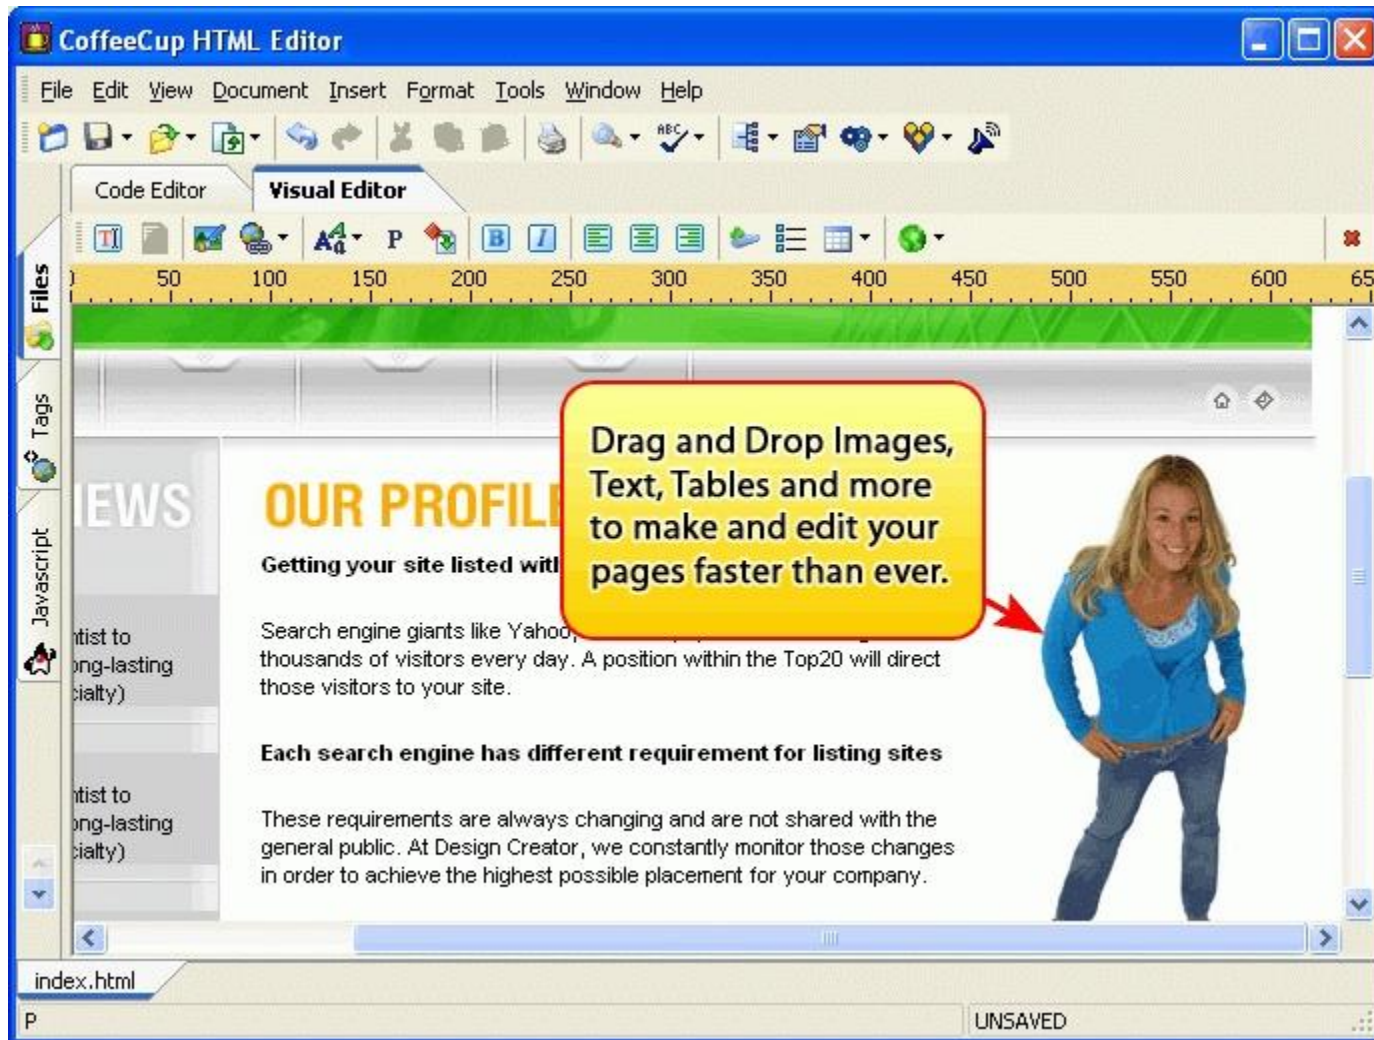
CoffeeCup HTML Editor

File Edit View Document Insert Format Tools Window Help

Code Editor Visual Editor

Files Tags Javascript

50 100 150 200 250 300 350 400 450 500 550 600 65

IEWS

OUR PROFIL

Getting your site listed with

Search engine giants like Yahoo
thousands of visitors every day. A position within the Top20 will direct those visitors to your site.

Each search engine has different requirement for listing sites

These requirements are always changing and are not shared with the general public. At Design Creator, we constantly monitor those changes in order to achieve the highest possible placement for your company.

ntist to
ong-lasting
cialty)

ntist to
ong-lasting
cialty)

Drag and Drop Images, Text, Tables and more to make and edit your pages faster than ever.

index.html

P

UNSAVED